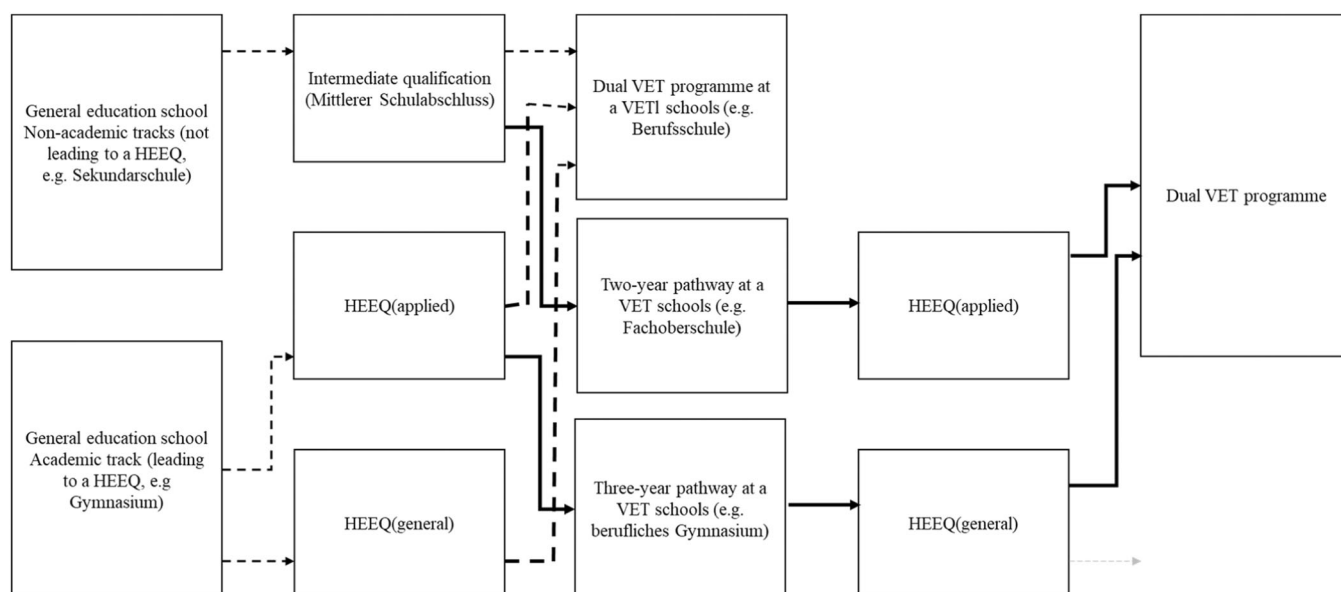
General education school Non-academic tracks (not leading to a HEEQ, e.g. Sekundarschule)

General education school Academic track (leading to a HEEQ, e.g Gymnasium)

Intermediate qualification (Mittlerer Schulabschluss)

HEEQ(applied)

HEEQ(general)

Dual VET programme at a VETl schools (e.g. Berufsschule)

Two-year pathway at a VET schools (e.g. Fachoberschule)

Three-year pathway at a VET schools (e.g. berufliches Gymnasium)

HEEQ(applied)

HEEQ(general)

Dual VET programme